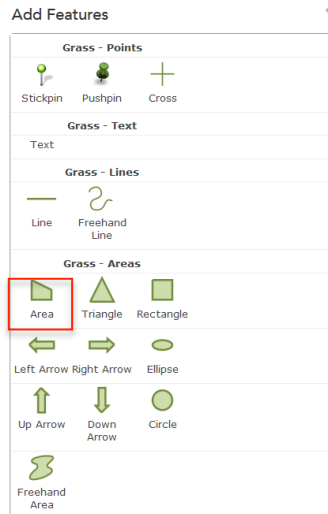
Add Features

Grass - Points

Stickpin Pushpin Cross

Grass - Text

Text

Grass - Lines

Line Freehand Line

Grass - Areas

Area Triangle Rectangle

Left Arrow Right Arrow Ellipse

Up Arrow Down Arrow Circle

Freehand Area